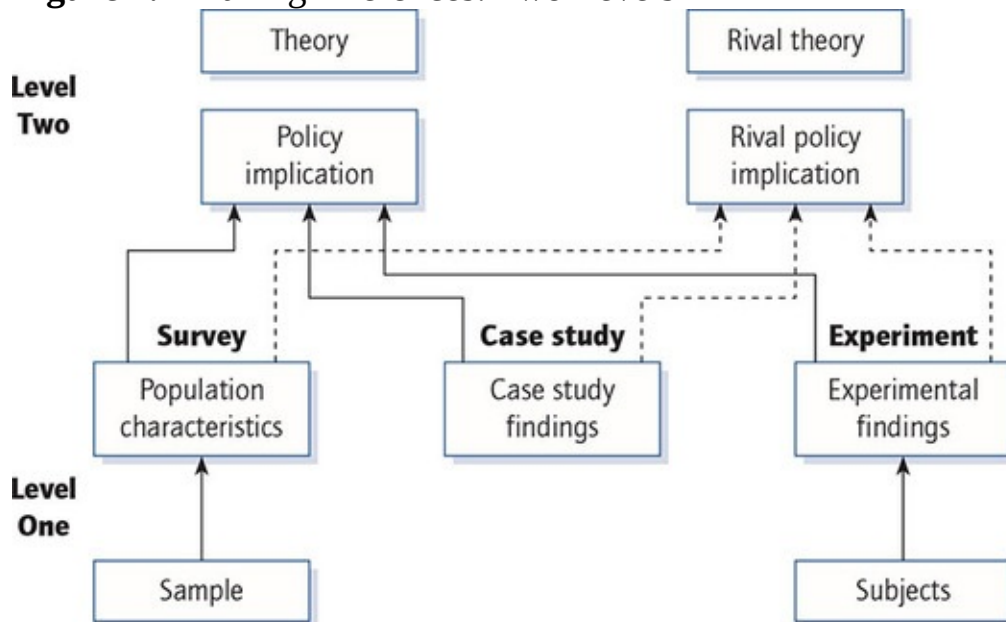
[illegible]

Theory

Rival theory

Level Two

Policy implication

Rival policy implication

Survey

Case study

Experiment

Population characteristics

Case study findings

Experimental findings

Level One

Sample

Subjects